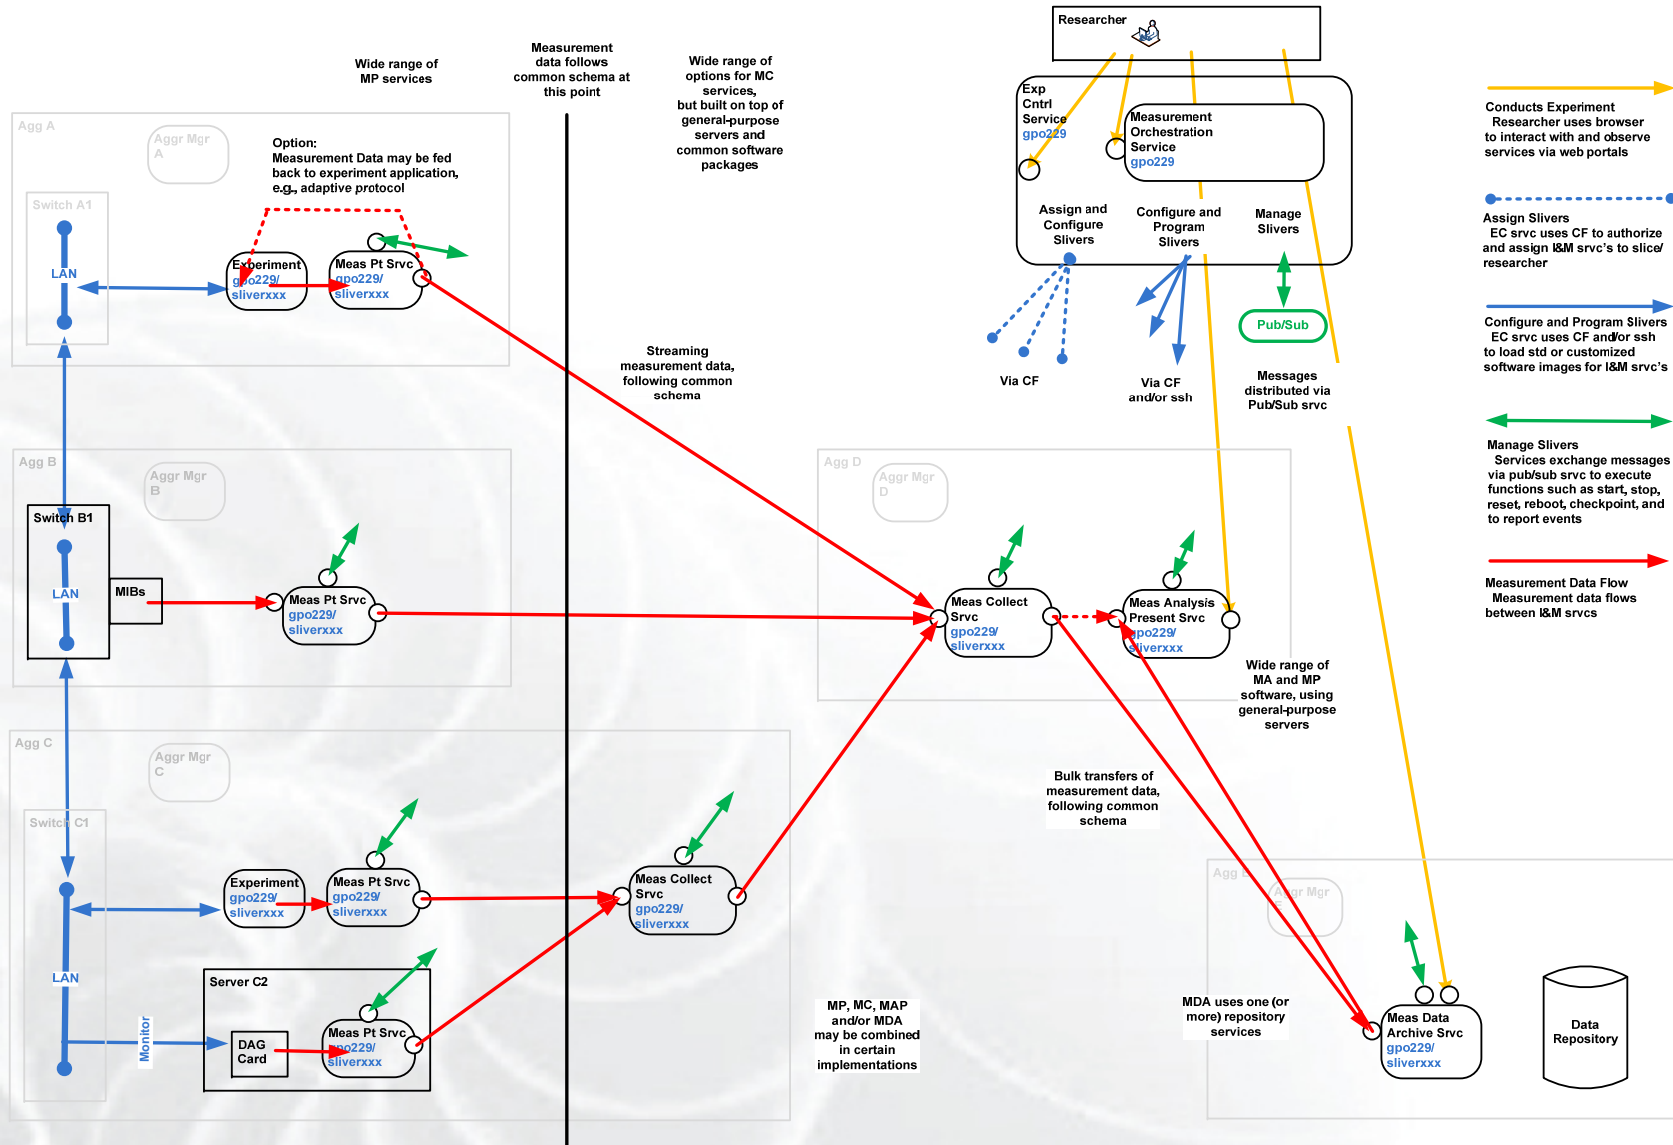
Researcher

Wide range of MP services

Measurement data follows common schema at this point

Wide range of options for MC services, but built on top of general-purpose servers and common software packages

Exp Cntrl Service gpo229

Measurement Orchestration Service gpo229

Assign and Configure Slivers

Configure and Program Slivers

Manage Slivers

Pub/Sub

Via CF

Via CF and/or ssh

Messages distributed via Pub/Sub srvc

Conducts Experiment
Researcher uses browser to interact with and observe services via web portals

Assign Slivers
EC srvc uses CF to authorize and assign I&M srvc's to slice/ researcher

Configure and Program Slivers
EC srvc uses CF and/or ssh to load std or customized software images for I&M srvc's

Manage Slivers
Services exchange messages via pub/sub srvc to execute functions such as start, stop, reset, reboot, checkpoint, and to report events

Measurement Data Flow
Measurement data flows between I&M srvcs

Agg A

Aggr Mgr A

Switch A1

LAN

Option:
Measurement Data may be fed back to experiment application, e.g., adaptive protocol

Experiment gpo229/ sliverxxx

Meas Pt Srvc gpo229/ sliverxxx

Streaming measurement data, following common schema

Agg B

Aggr Mgr B

Switch B1

LAN

MIBs

Meas Pt Srvc gpo229/ sliverxxx

Agg D

Aggr Mgr D

Meas Collect Srvc gpo229/ sliverxxx

Meas Analysis Present Srvc gpo229/ sliverxxx

Wide range of MA and MP software, using general-purpose servers

Agg C

Aggr Mgr C

Switch C1

LAN

Experiment gpo229/ sliverxxx

Meas Pt Srvc gpo229/ sliverxxx

Meas Collect Srvc gpo229/ sliverxxx

Bulk transfers of measurement data, following common schema

Server C2

DAG Card

Monitor

Meas Pt Srvc gpo229/ sliverxxx

MP, MC, MAP and/or MDA may be combined in certain implementations

MDA uses one (or more) repository services

Agg E

Aggr Mgr E

Meas Data Archive Srvc gpo229/ sliverxxx

Data Repository